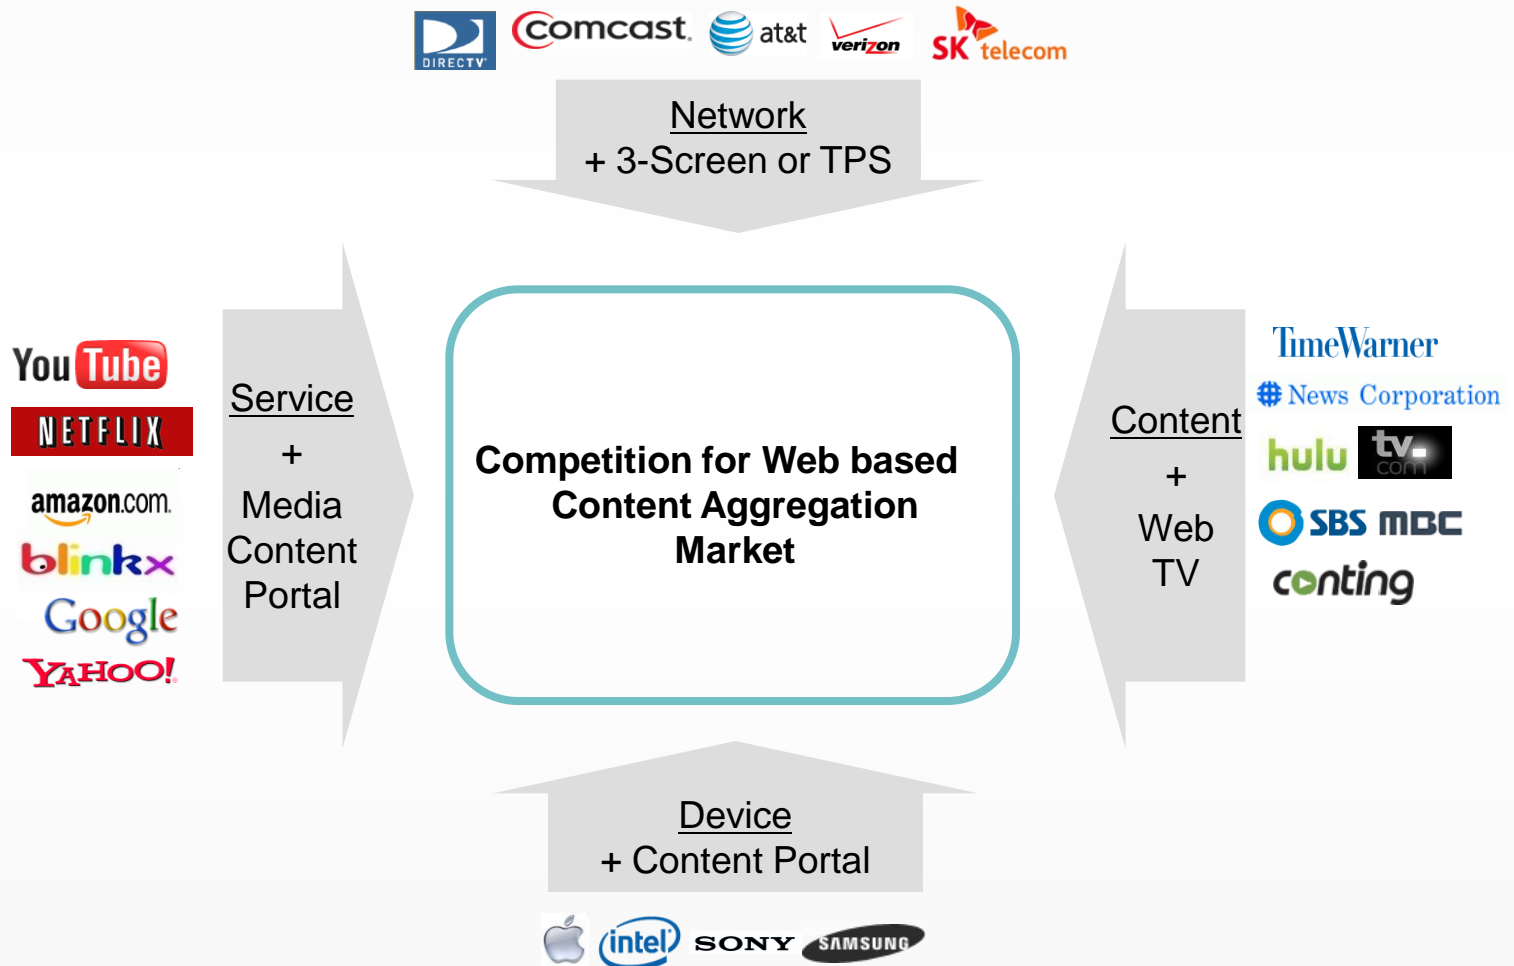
DIRECTV comcast. at&t verizon SK telecom

Network
+ 3-Screen or TPS

YouTube
NETFLIX
amazon.com
blinkx
Google
YAHOO!

Service
+
Media Content Portal

Competition for Web based Content Aggregation Market

Content
+
Web TV

TimeWarner
News Corporation
hulu tv.com
SBS MBC
conting

Device
+ Content Portal

intel SONY SAMSUNG